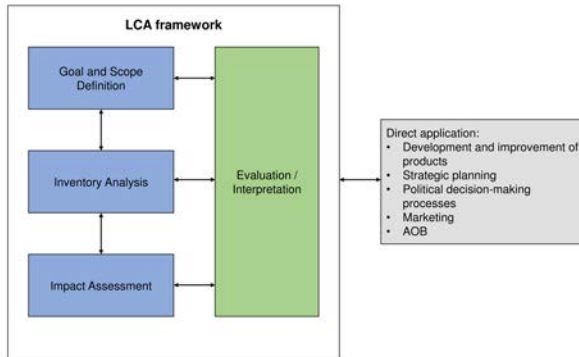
LCA framework

Goal and Scope Definition

Inventory Analysis

Impact Assessment

Evaluation / Interpretation

Direct application:
• Development and improvement of products
• Strategic planning
• Political decision-making processes
• Marketing
• AOB